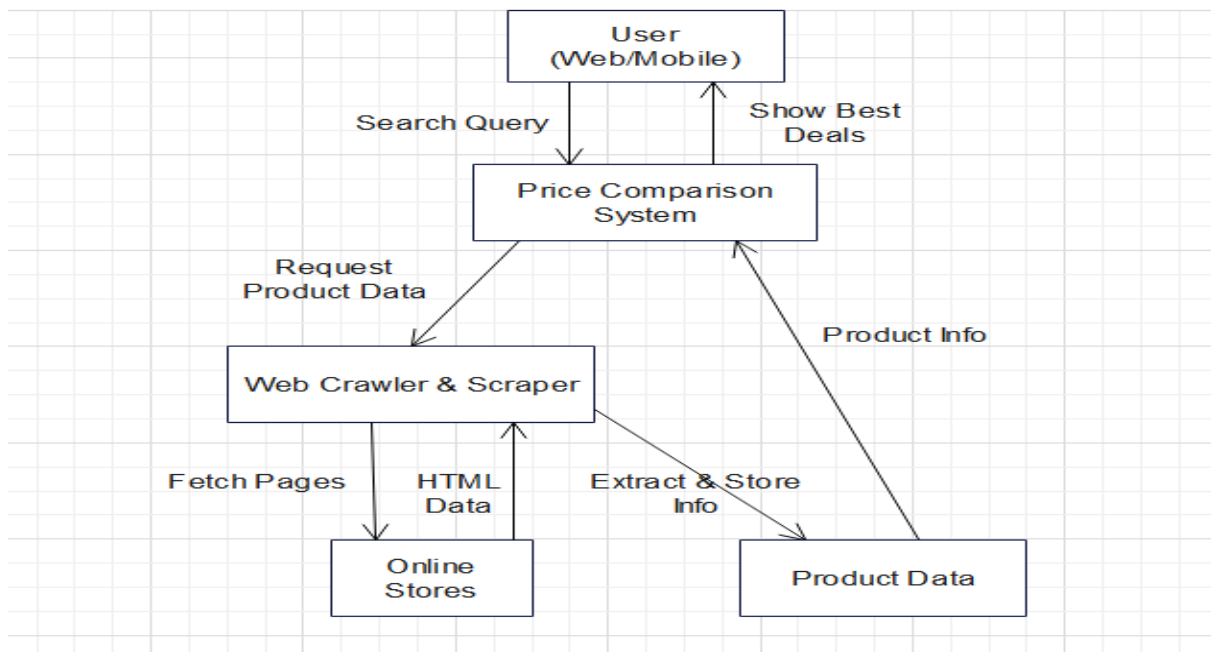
User
(Web/Mobile)

Search Query

Show Best Deals

Price Comparison System

Request Product Data

Product Info

Web Crawler & Scraper

Fetch Pages

HTML Data

Extract & Store Info

Online Stores

Product Data